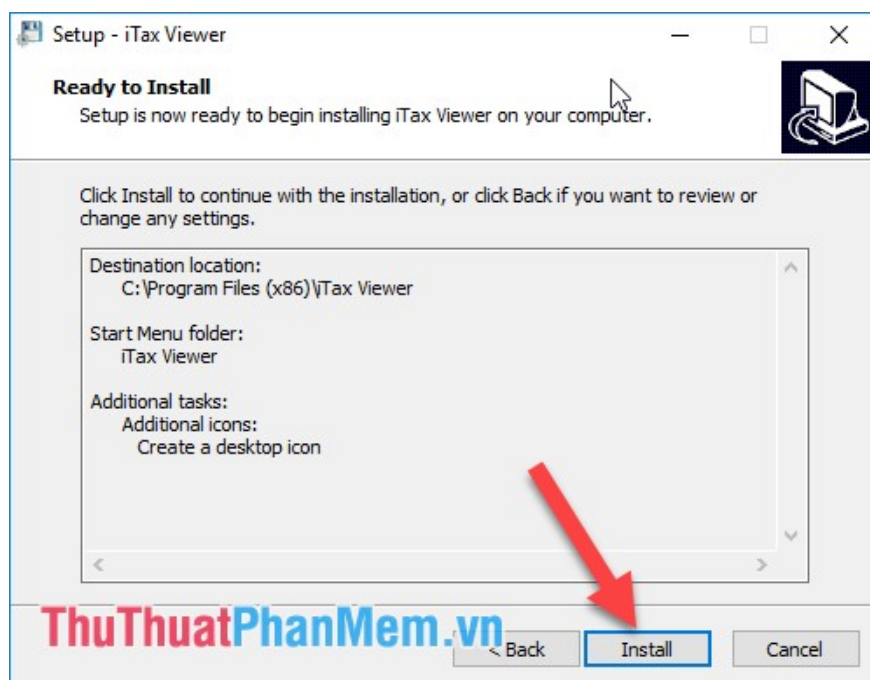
Setup - iTax Viewer

Ready to Install
Setup is now ready to begin installing iTax Viewer on your computer.

Click Install to continue with the installation, or click Back if you want to review or change any settings.

Destination location:
C:\Program Files (x86)\iTax Viewer

Start Menu folder:
iTax Viewer

Additional tasks:
Additional icons:
Create a desktop icon

ThuThuatPhanMem.vn

< Back
Install
Cancel